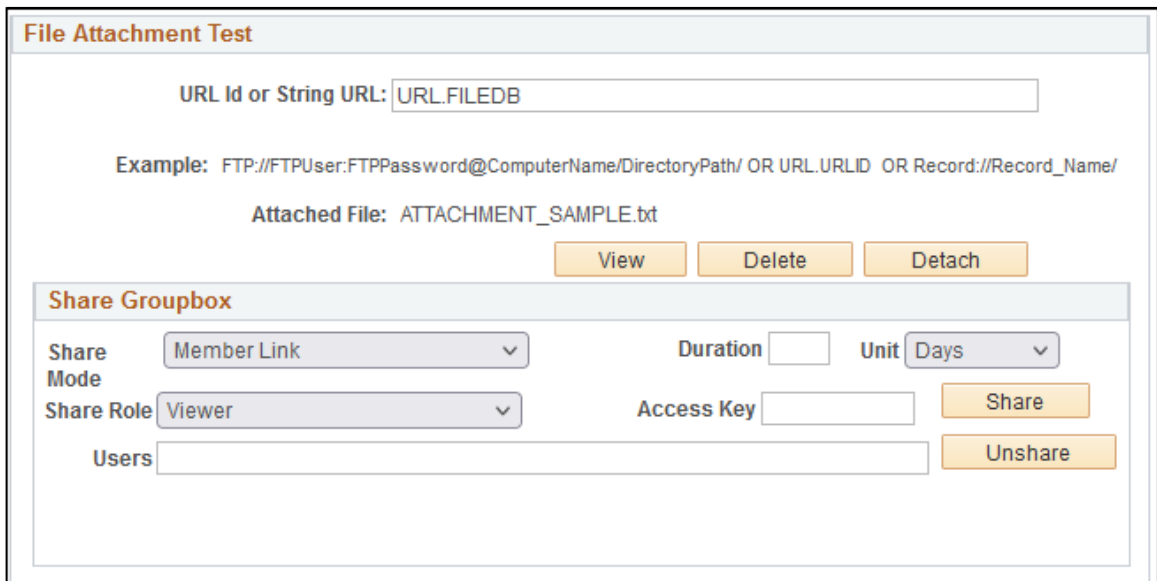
File Attachment Test

URL Id or String URL: URL.FILEDB

Example: FTP://FTPUser:FTPPassword@ComputerName/DirectoryPath/ OR URL.URLID OR Record://Record_Name/

Attached File: ATTACHMENT_SAMPLE.txt

View Delete Detach

Share Groupbox

Share Mode Member Link

Duration

Unit Days

Share Role Viewer

Access Key

Share

Users

Unshare